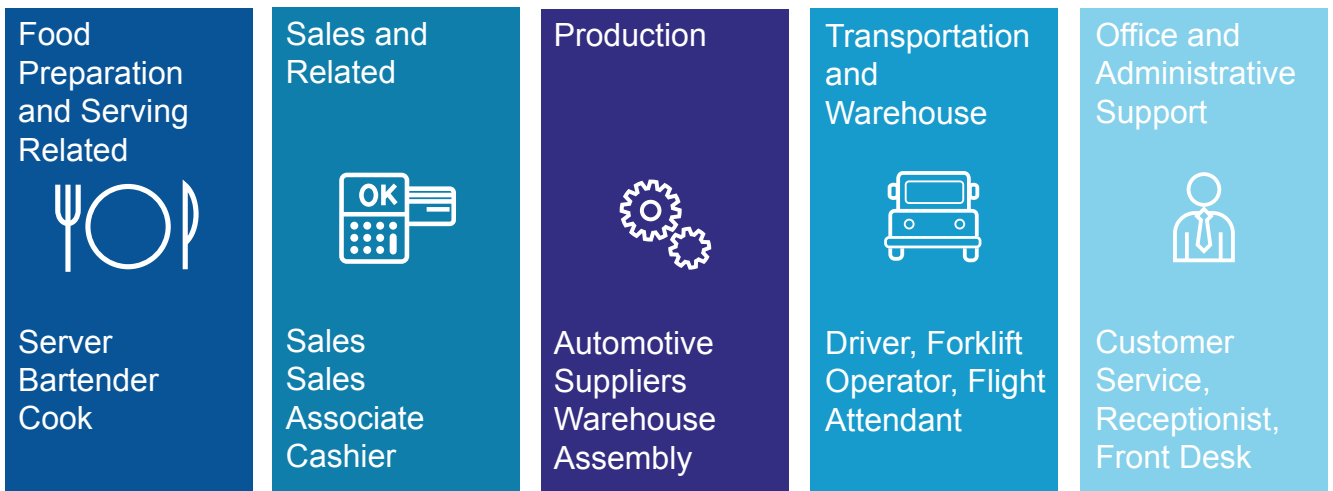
Food Preparation and Serving Related

Server
Bartender
Cook

Sales and Related

OK

Sales
Sales Associate
Cashier

Production

Automotive Suppliers
Warehouse
Assembly

Transportation and Warehouse

Driver, Forklift Operator, Flight Attendant

Office and Administrative Support

Customer Service, Receptionist, Front Desk